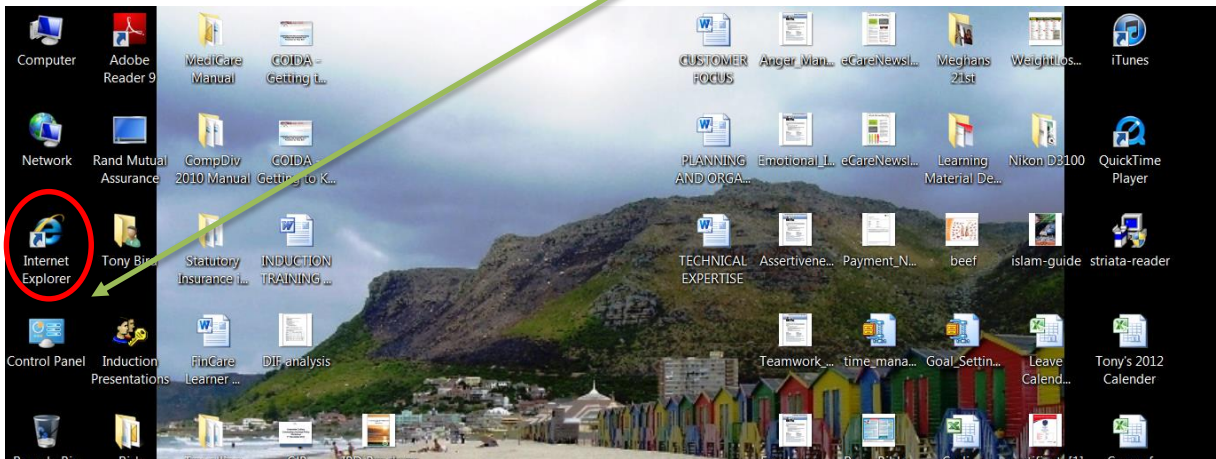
Computer
Adobe Reader 9
MediCare Manual
COIDA - Getting t...
CUSTOMER FOCUS
Anger_Man...
eCareNewsl...
Meghans 21st
WeightLos...
iTunes

Network
Rand Mutual Assurance
CompDiv 2010 Manual
COIDA - Getting to K...
PLANNING AND ORGA...
Emotional_I...
eCareNewsl...
Learning Material De...
Nikon D3100
QuickTime Player

Internet Explorer
Tony Bi...
Statutory Insurance i...
INDUCTION TRAINING ...
TECHNICAL EXPERTISE
Assertivene...
Payment_N...
beef
islam-guide
striata-reader

Control Panel
Induction Presentations
FinCare Learner ...
DIF analysis
Teamwork_...
time_mana...
Goal_Settin...
Leave Calend...
Tony's 2012 Calender

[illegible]